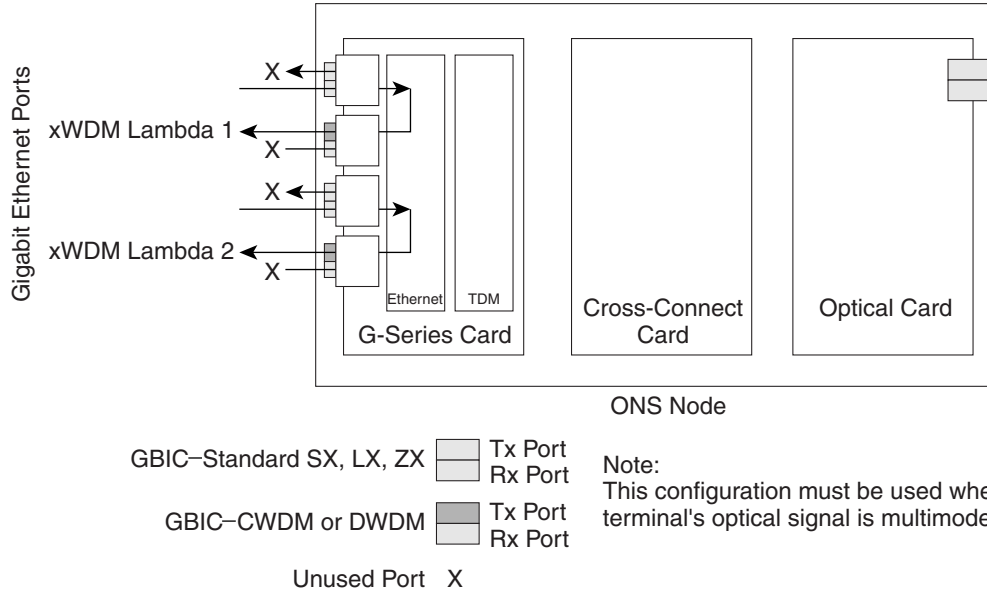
Gigabit Ethernet Ports

X

xWDM Lambda 1

X

X

xWDM Lambda 2

X

Ethernet

TDM

G-Series Card

Cross-Connect Card

Optical Card

ONS Node

GBIC–Standard SX, LX, ZX

Tx Port

Rx Port

GBIC–CWDM or DWDM

Tx Port

Rx Port

Unused Port X

Note:
This configuration must be used whe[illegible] terminal's optical signal is multimode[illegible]